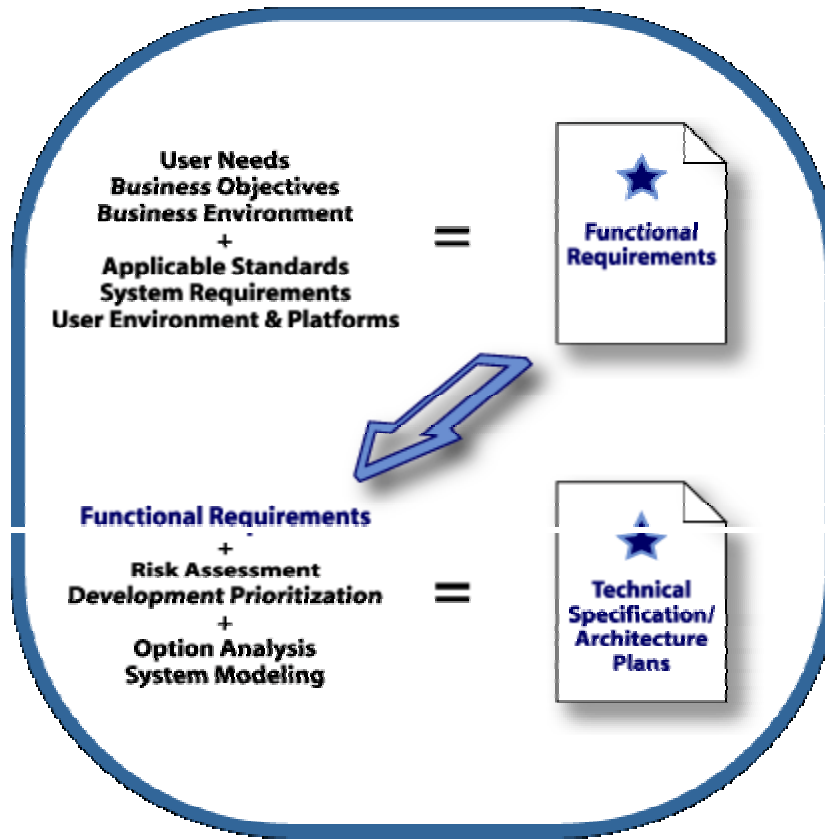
User Needs
Business Objectives
Business Environment
+
Applicable Standards
System Requirements
User Environment & Platforms

=

Functional Requirements

Functional Requirements
+
Risk Assessment
Development Prioritization
+
Option Analysis
System Modeling

=

Technical Specification/ Architecture Plans